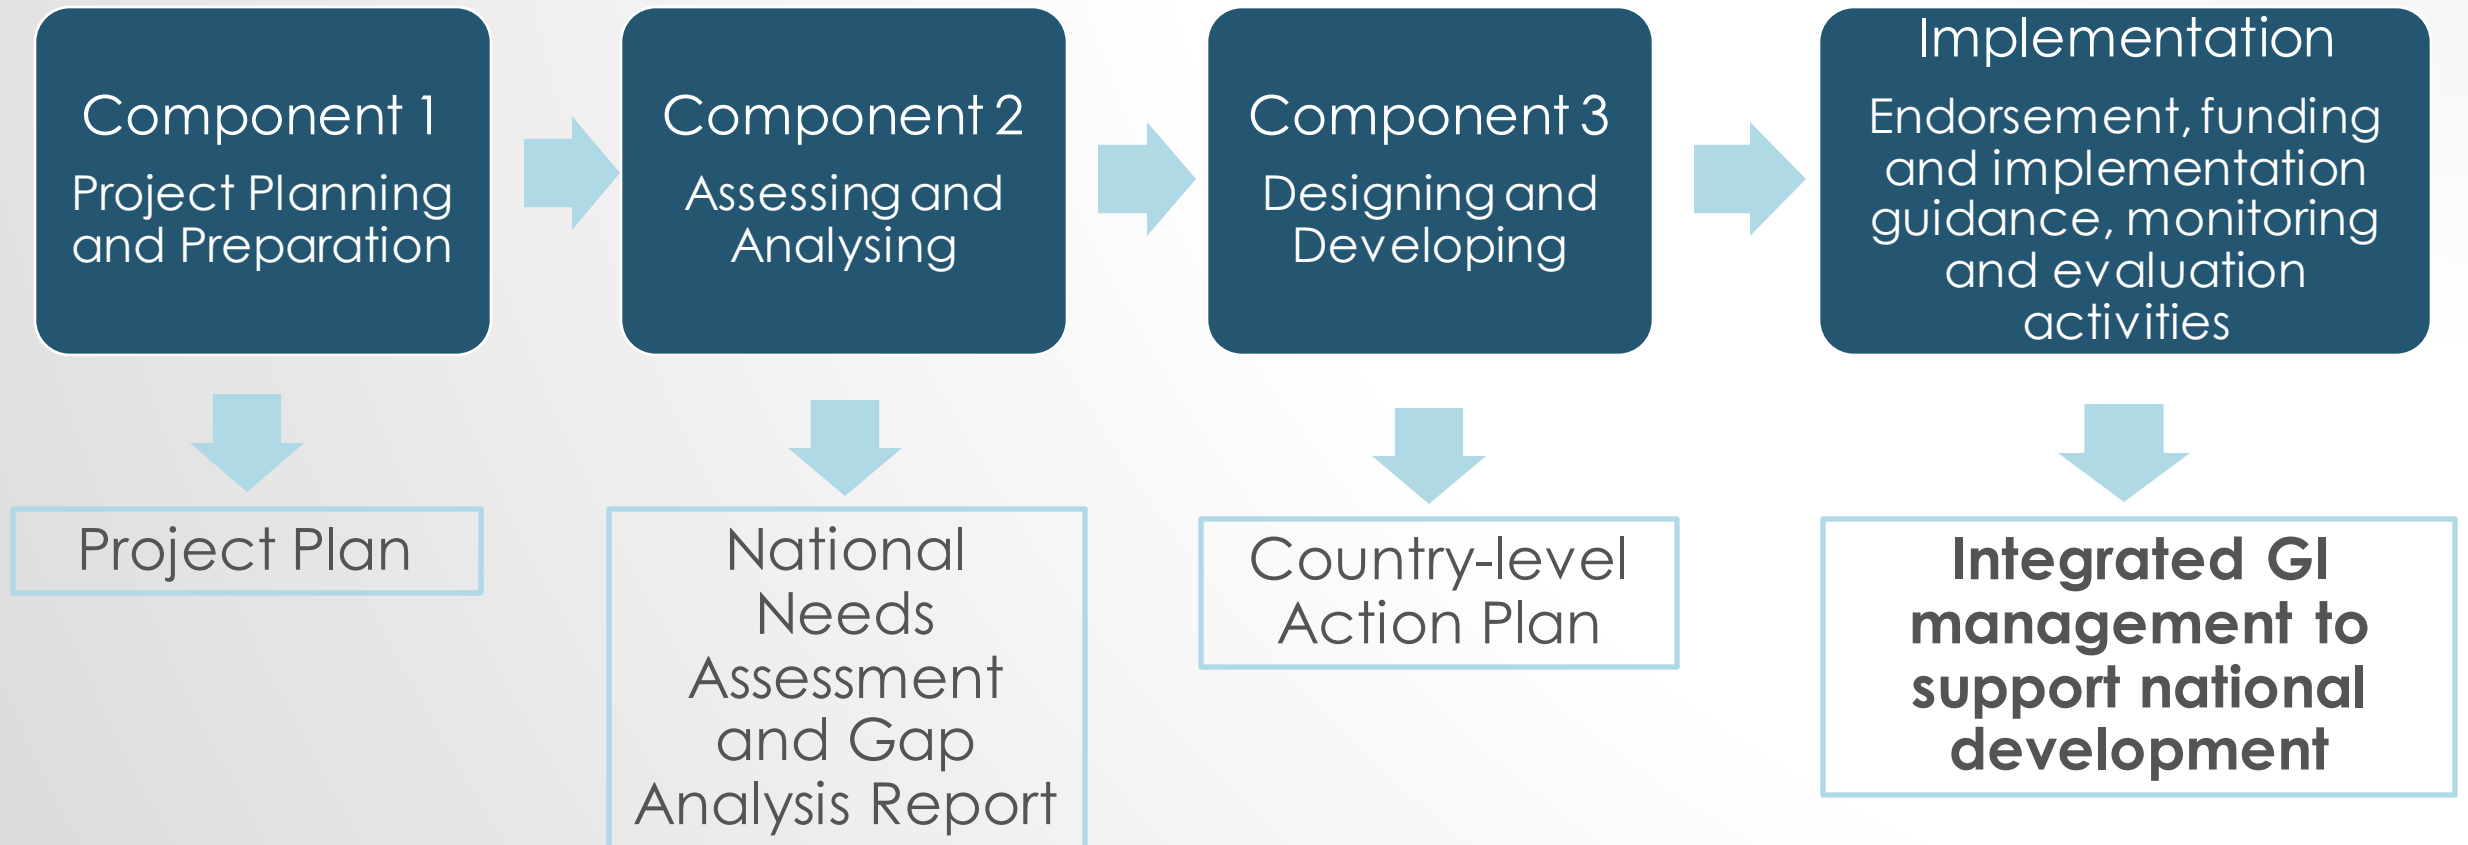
Component 1
Project Planning and Preparation

Component 2
Assessing and Analysing

Component 3
Designing and Developing

Implementation
Endorsement, funding and implementation guidance, monitoring and evaluation activities

Project Plan

National Needs Assessment and Gap Analysis Report

Country-level Action Plan

Integrated GI management to support national development